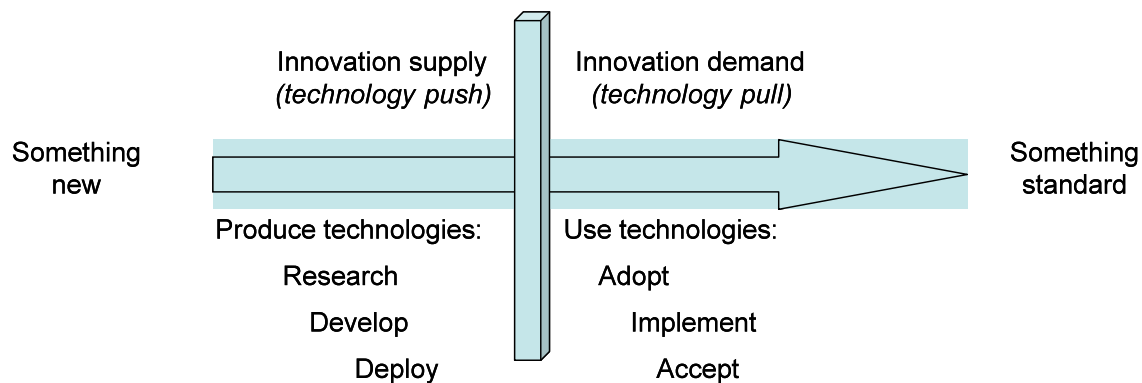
Innovation supply
*(technology push)*

Innovation demand
*(technology pull)*

Something new

Something standard

Produce technologies:
Research
Develop
Deploy

Use technologies:
Adopt
Implement
Accept